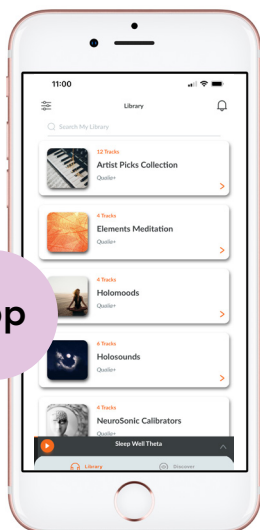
11:00

Library

Search My Library

12 Tracks
Artist Picks Collection

4 Tracks
Elements Meditation
Qualia+

4 Tracks
Holomoods
Qualia+

6 Tracks
Holosounds
Qualia+

4 Tracks
NeuroSonic Calibrators

Sleep Well Theta

Library

Discover

p